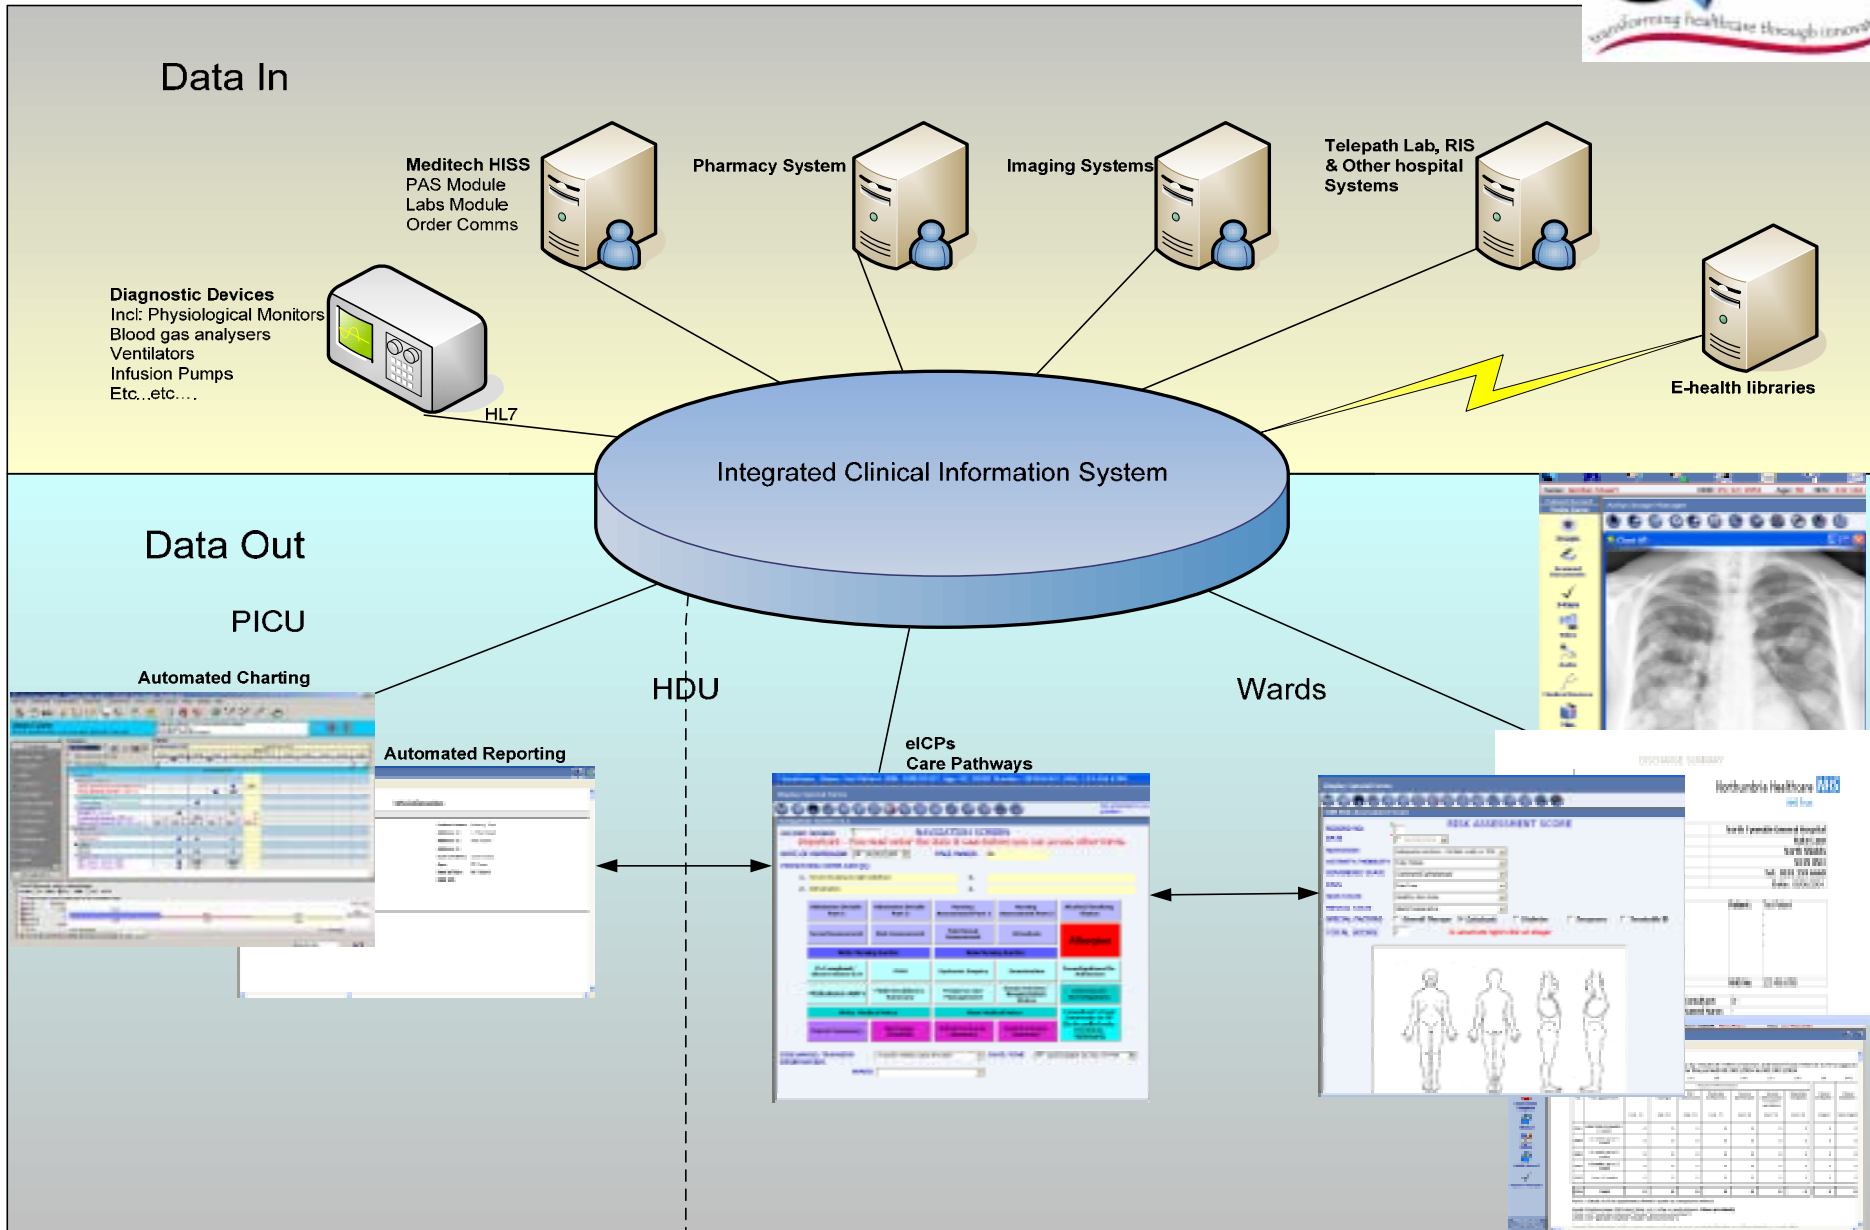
transforming healthcare through innov

Data In

Meditech HISS
PAS Module
Labs Module
Order Comms

Pharmacy System

Imaging Systems

Telepath Lab, RIS & Other hospital Systems

Diagnostic Devices
Incl: Physiological Monitors
Blood gas analysers
Ventilators
Infusion Pumps
Etc..etc….

HL7

E-health libraries

Integrated Clinical Information System

Data Out

PICU

Automated Charting

HDU

Wards

Automated Reporting

eICPs
Care Pathways

RISK ASSESSMENT SCORE

Allergies

Northumbria Healthcare NHS